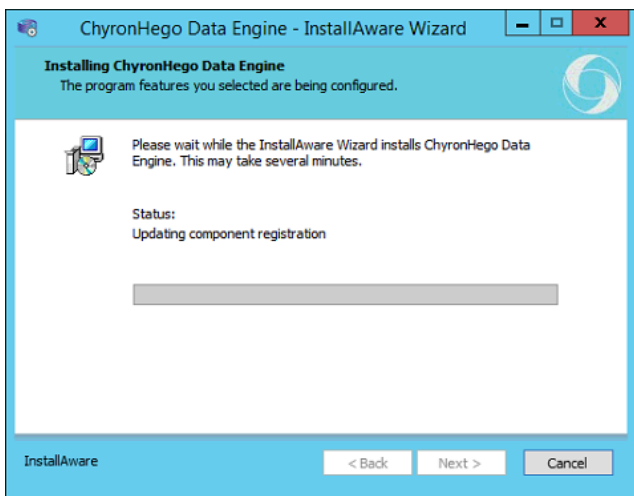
ChyronHego Data Engine - InstallAware Wizard

Installing ChyronHego Data Engine
The program features you selected are being configured.

Please wait while the InstallAware Wizard installs ChyronHego Data Engine. This may take several minutes.

Status:
Updating component registration

InstallAware

< Back

Next >

Cancel